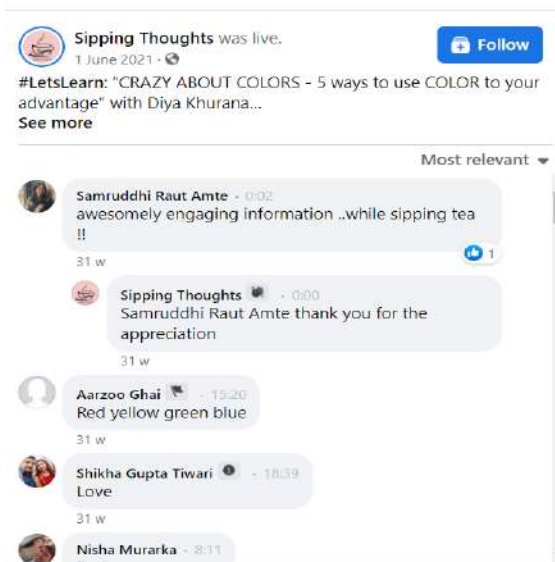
Sipping Thoughts was live.
1 June 2021 ·

Follow

#LetsLearn: "CRAZY ABOUT COLORS - 5 ways to use COLOR to your advantage" with Diya Khurana...
See more

Most relevant

Samruddhi Raut Amte · 0:02
awesomely engaging information ..while sipping tea !!
1
31 w

Sipping Thoughts · 0:00
Samruddhi Raut Amte thank you for the appreciation
31 w

Aarzoo Ghai · 15:20
Red yellow green blue
31 w

Shikha Gupta Tiwari · 18:39
Love
31 w

Nisha Murarka · 8:11